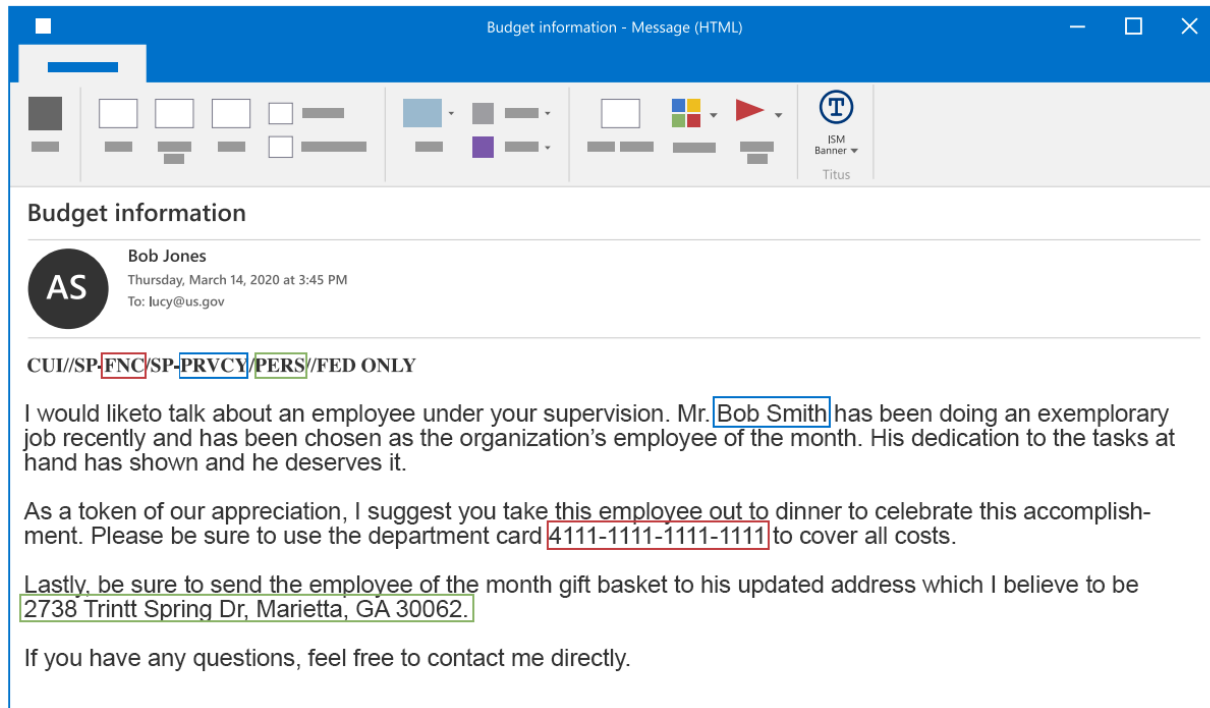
Budget information - Message (HTML)

ISM Banner
Titus

Budget information

AS
Bob Jones
Thursday, March 14, 2020 at 3:45 PM
To: lucy@us.gov

CUI//SP-FNC/SP-PRVCY/PERS//FED ONLY

I would liketo talk about an employee under your supervision. Mr. Bob Smith has been doing an exemploráry job recently and has been chosen as the organization's employee of the month. His dedication to the tasks at hand has shown and he deserves it.

As a token of our appreciation, I suggest you take this employee out to dinner to celebrate this accomplishment. Please be sure to use the department card 4111-1111-1111-1111 to cover all costs.

Lastly, be sure to send the employee of the month gift basket to his updated address which I believe to be 2738 Trintt Spring Dr, Marietta, GA 30062.

If you have any questions, feel free to contact me directly.